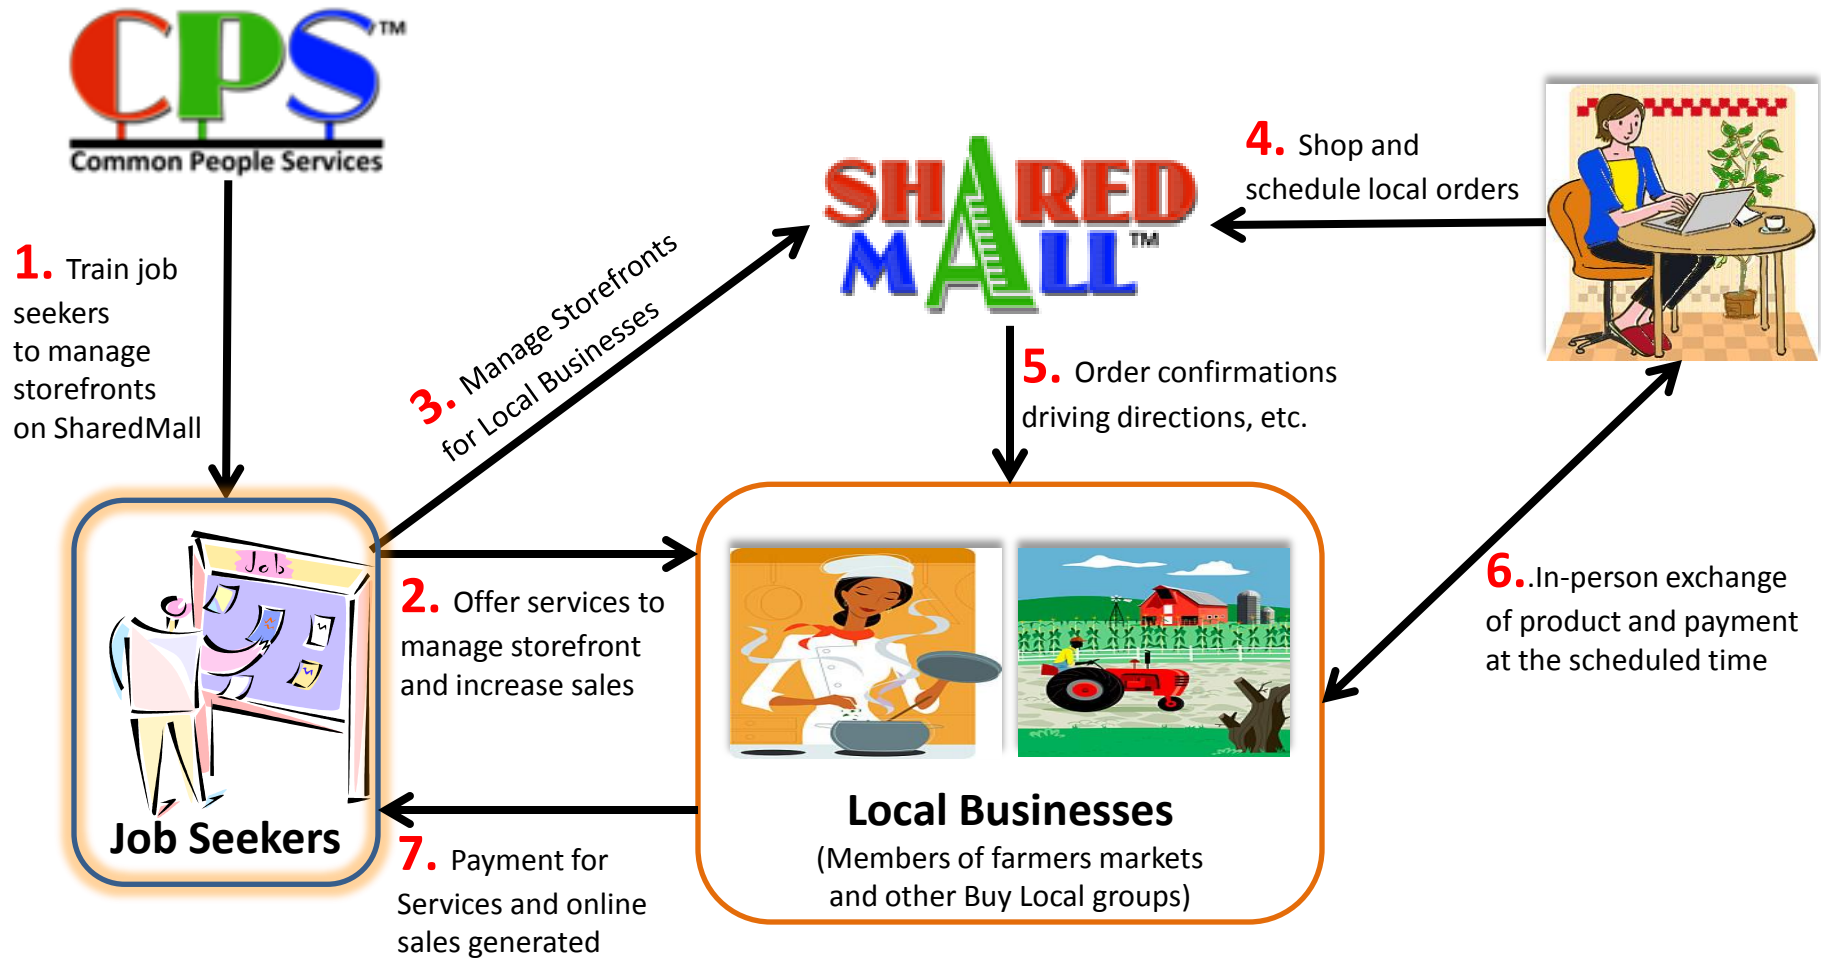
CPS™
Common People Services

1. Train job seekers to manage storefronts on SharedMall

3. Manage Storefronts for Local Businesses

SHARED MALL™

4. Shop and schedule local orders

5. Order confirmations driving directions, etc.

Job

Job Seekers

2. Offer services to manage storefront and increase sales

Local Businesses
(Members of farmers markets and other Buy Local groups)

6..In-person exchange of product and payment at the scheduled time

7. Payment for Services and online sales generated